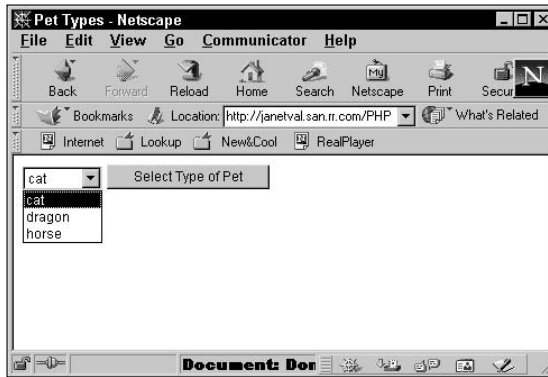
Pet Types - Netscape

File Edit View Go Communicator Help

Back Forward Reload Home Search Netscape Print Secur

Bookmarks Location: http://janetval.san.rr.com/PHP What's Related

Internet Lookup New&Cool RealPlayer

cat

Select Type of Pet

cat
dragon
horse

Document: Don